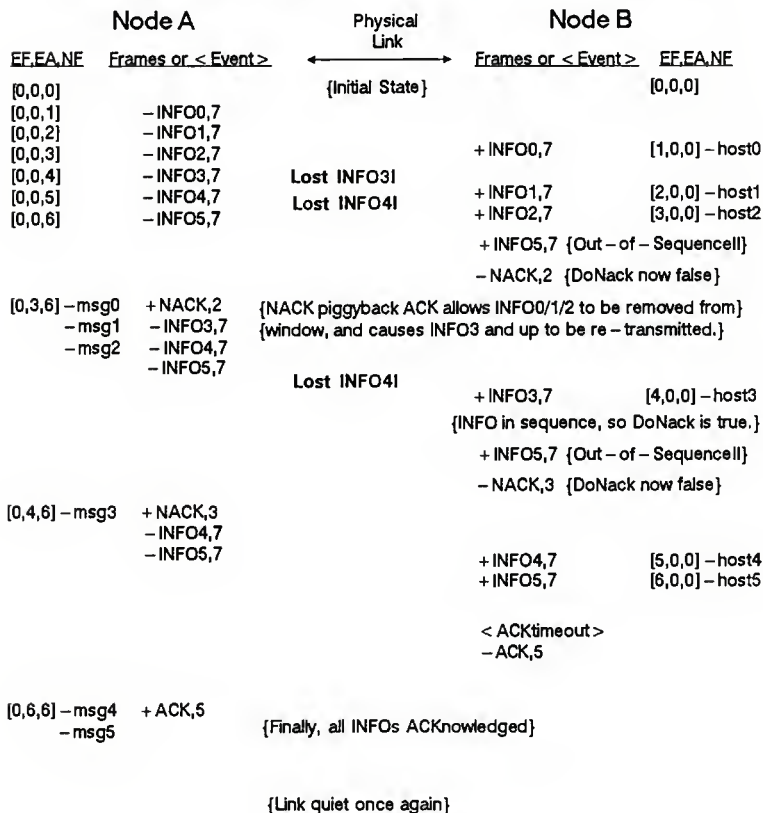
Node A

Physical Link

Node B

| EF,EA,NF | Frames or < Event > | | Frames or < Event > | EF,EA,NF |
|---|---|---|---|---|
| [0,0,0] | | {Initial State} | | [0,0,0] |
| [0,0,1] | –INFO0,7 | | | |
| [0,0,2] | –INFO1,7 | | | |
| [0,0,3] | –INFO2,7 | | +INFO0,7 | [1,0,0] – host0 |
| [0,0,4] | –INFO3,7 | Lost INFO3! | | |
| [0,0,5] | –INFO4,7 | Lost INFO4! | +INFO1,7 | [2,0,0] – host1 |
| [0,0,6] | –INFO5,7 | | +INFO2,7 | [3,0,0] – host2 |
| | | | +INFO5,7 {Out – of – Sequence!!} | |
| | | | –NACK,2 {DoNack now false} | |

[0,3,6] – msg0 +NACK,2
– msg1 – INFO3,7
– msg2 – INFO4,7
– INFO5,7

{NACK piggyback ACK allows INFO0/1/2 to be removed from}
{window, and causes INFO3 and up to be re – transmitted.}

Lost INFO4!

+INFO3,7 [4,0,0] – host3
{INFO in sequence, so DoNack is true.}
+INFO5,7 {Out – of – Sequence!!}
–NACK,3 {DoNack now false}

[0,4,6] – msg3 +NACK,3
– INFO4,7
– INFO5,7

+INFO4,7 [5,0,0] – host4
+INFO5,7 [6,0,0] – host5

< ACKtimeout >
–ACK,5

[0,6,6] – msg4 +ACK,5
– msg5

{Finally, all INFOs ACKnowledged}

{Link quiet once again}